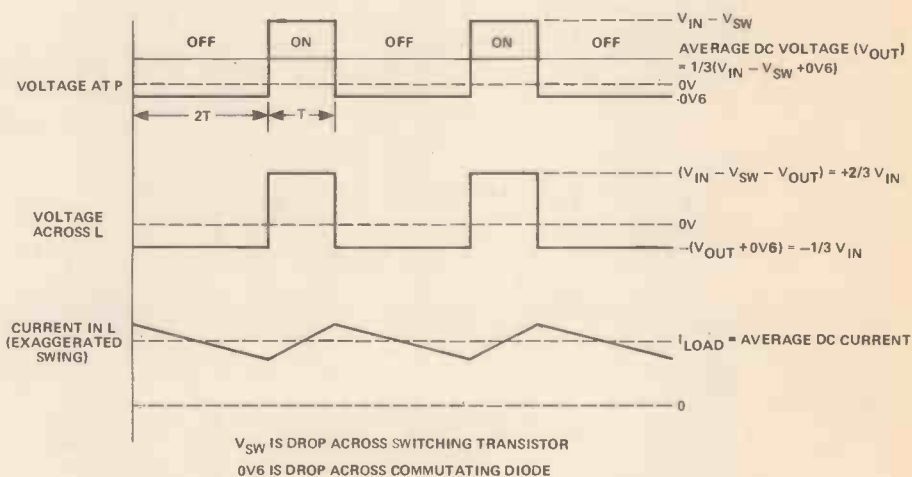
OFF
ON
OFF
ON
OFF

$V_{IN} - V_{SW}$

AVERAGE DC VOLTAGE ($V_{OUT}$)
$= 1/3(V_{IN} - V_{SW} + 0V6)$

VOLTAGE AT P

0V
-0V6

2T
T

$(V_{IN} - V_{SW} - V_{OUT}) = +2/3 V_{IN}$

VOLTAGE ACROSS L

0V
$-(V_{OUT} + 0V6) = -1/3 V_{IN}$

CURRENT IN L (EXAGGERATED SWING)

$I_{LOAD}$ = AVERAGE DC CURRENT

0

$V_{SW}$ IS DROP ACROSS SWITCHING TRANSISTOR
0V6 IS DROP ACROSS COMMUTATING DIODE